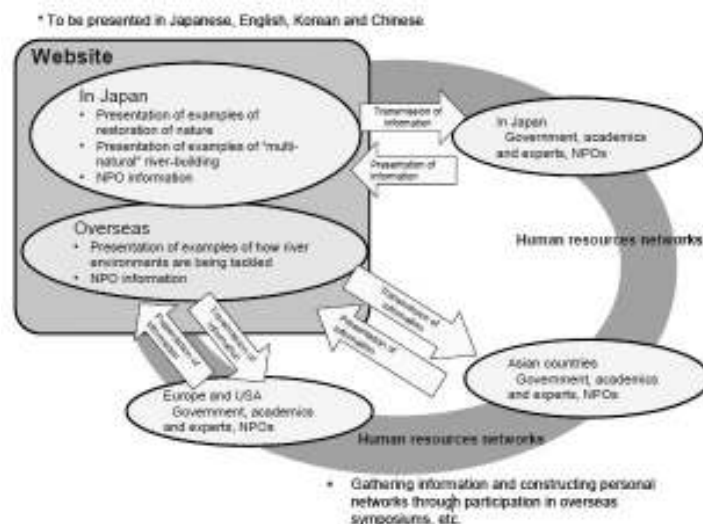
* To be presented in Japanese, English, Korean and Chinese

Website

In Japan
• Presentation of examples of restoration of nature
• Presentation of examples of "multi-natural" river-building
• NPO information

Transmission of information

Presentation of information

In Japan
Government, academics and experts, NPOs

Overseas
• Presentation of examples of how river environments are being tackled
• NPO information

Human resources networks

Presentation of information

Transmission of information

Transmission of information

Presentation of information

Asian countries
Government, academics and experts, NPOs

Europe and USA
Government, academics and experts, NPOs

Human resources networks

• Gathering information and constructing personal networks through participation in overseas symposiums, etc.